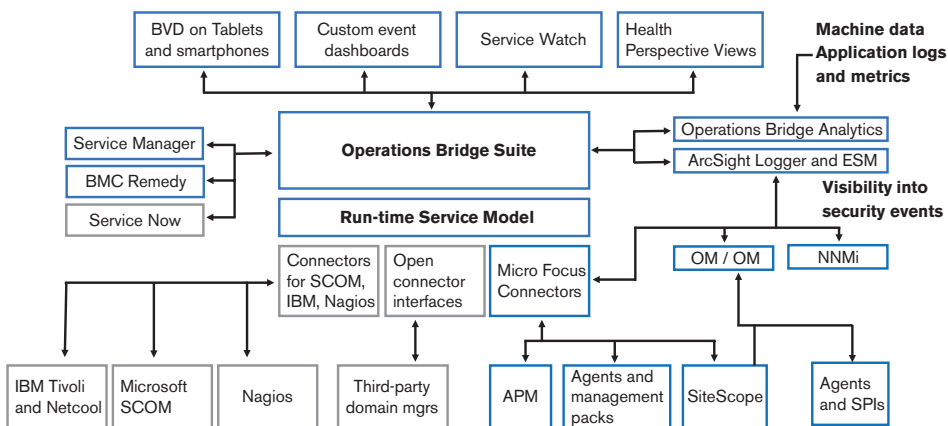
BVD on Tablets and smartphones

Custom event dashboards

Service Watch

Health Perspective Views

Machine data Application logs and metrics

Service Manager

BMC Remedy

Service Now

Operations Bridge Suite

Operations Bridge Analytics

ArcSight Logger and ESM

Visibility into security events

Run-time Service Model

Connectors for SCOM, IBM, Nagios

Open connector interfaces

Micro Focus Connectors

OM / OM

NNMi

IBM Tivoli and Netcool

Microsoft SCOM

Nagios

Third-party domain mgrs

APM

Agents and management packs

SiteScope

Agents and SPIs